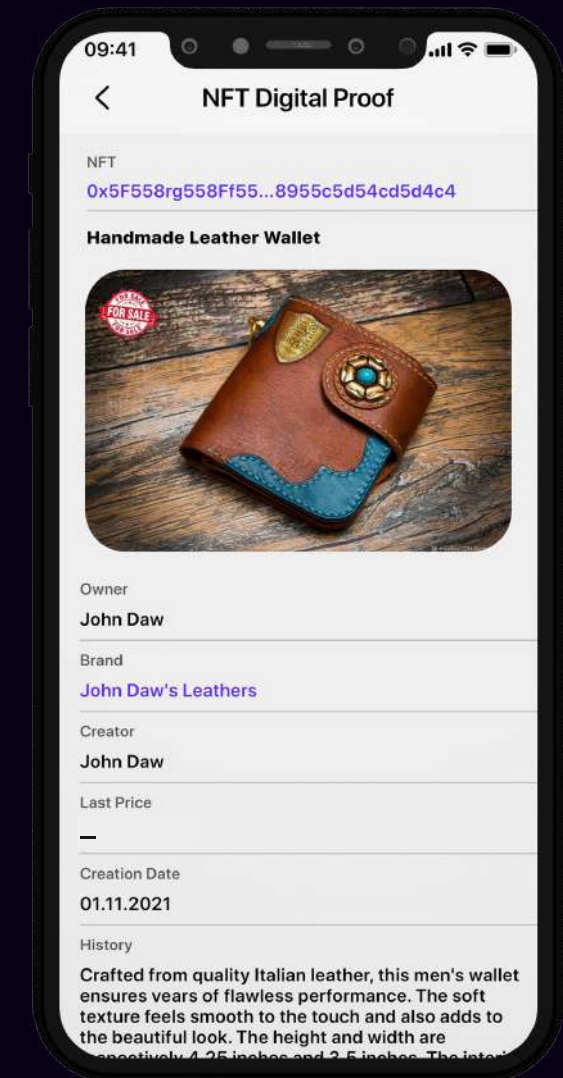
09:41

<

NFT Digital Proof

NFT
0x5F558rg558Ff55...8955c5d54cd5d4c4

Handmade Leather Wallet

FOR SALE

Owner
John Daw

Brand
John Daw's Leathers

Creator
John Daw

Last Price
–

Creation Date
01.11.2021

History
Crafted from quality Italian leather, this men's wallet ensures years of flawless performance. The soft texture feels smooth to the touch and also adds to the beautiful look. The height and width are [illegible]